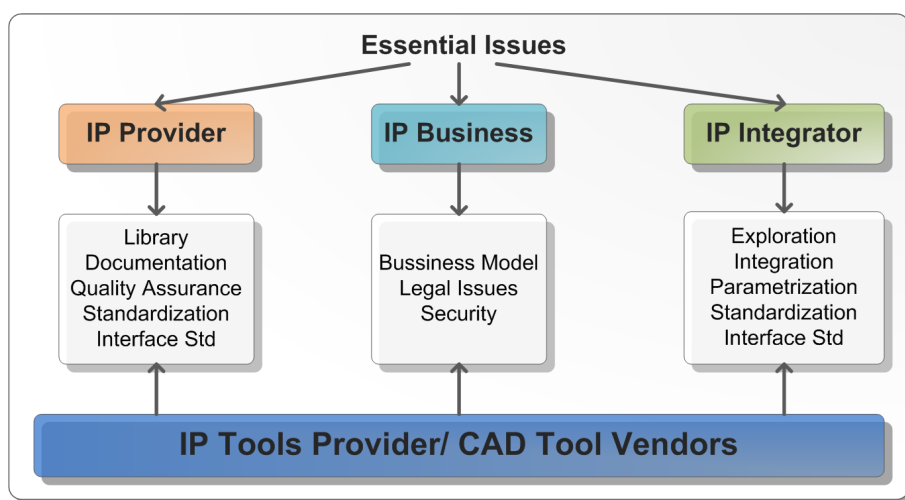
Essential Issues

IP Provider

IP Business

IP Integrator

Library
Documentation
Quality Assurance
Standardization
Interface Std

Bussiness Model
Legal Issues
Security

Exploration
Integration
Parametrization
Standardization
Interface Std

IP Tools Provider/ CAD Tool Vendors